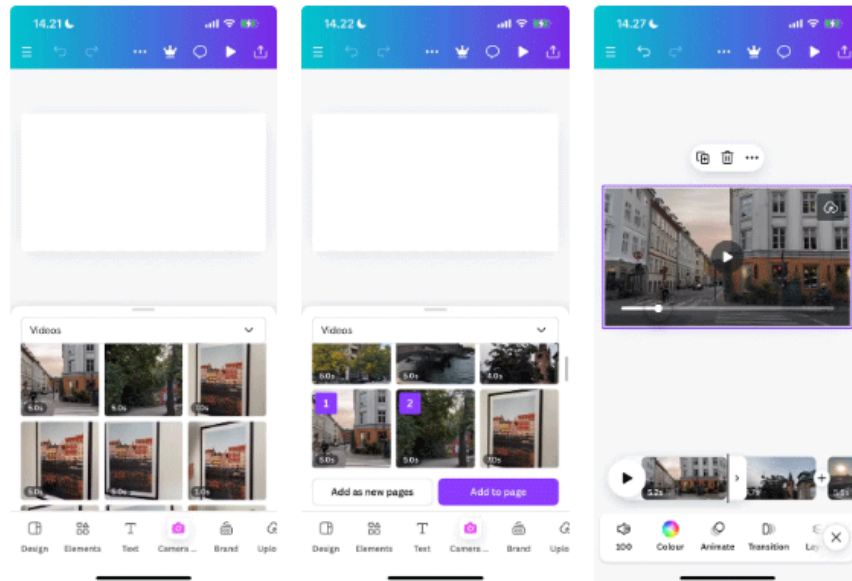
14.21

Videos

5.0s 5.0s 7.0s
5.0s 5.0s 7.0s

Design Elements Text Camera ... Brand Uplo

14.22

Videos

6.0s 5.0s 4.0s
1 5.0s 2 5.0s 7.0s

Add as new pages Add to page

Design Elements Text Camera ... Brand Uplo

14.27

5.2s

100 Colour Animate Transition La